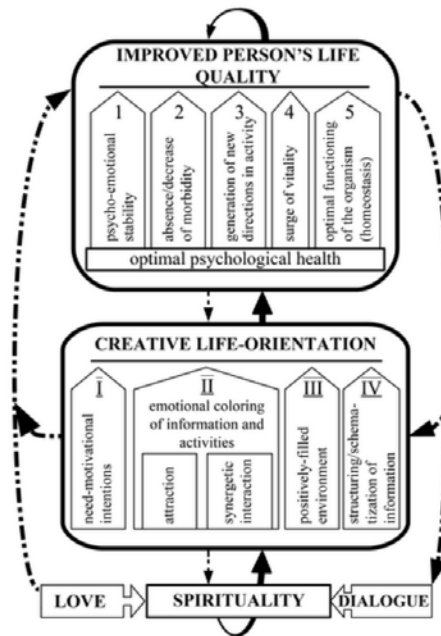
IMPROVED PERSON'S LIFE QUALITY

1
psycho-emotional stability

2
absence/decrease of morbidity

3
generation of new directions in activity

4
surge of vitality

5
optimal functioning of the organism (homeostasis)

optimal psychological health

CREATIVE LIFE-ORIENTATION

I
need-motivational intentions

II
emotional coloring of information and activities

attraction

synergetic interaction

III
positively-filled environment

IV
structuring/schematization of information

LOVE

SPIRITUALITY

DIALOGUE